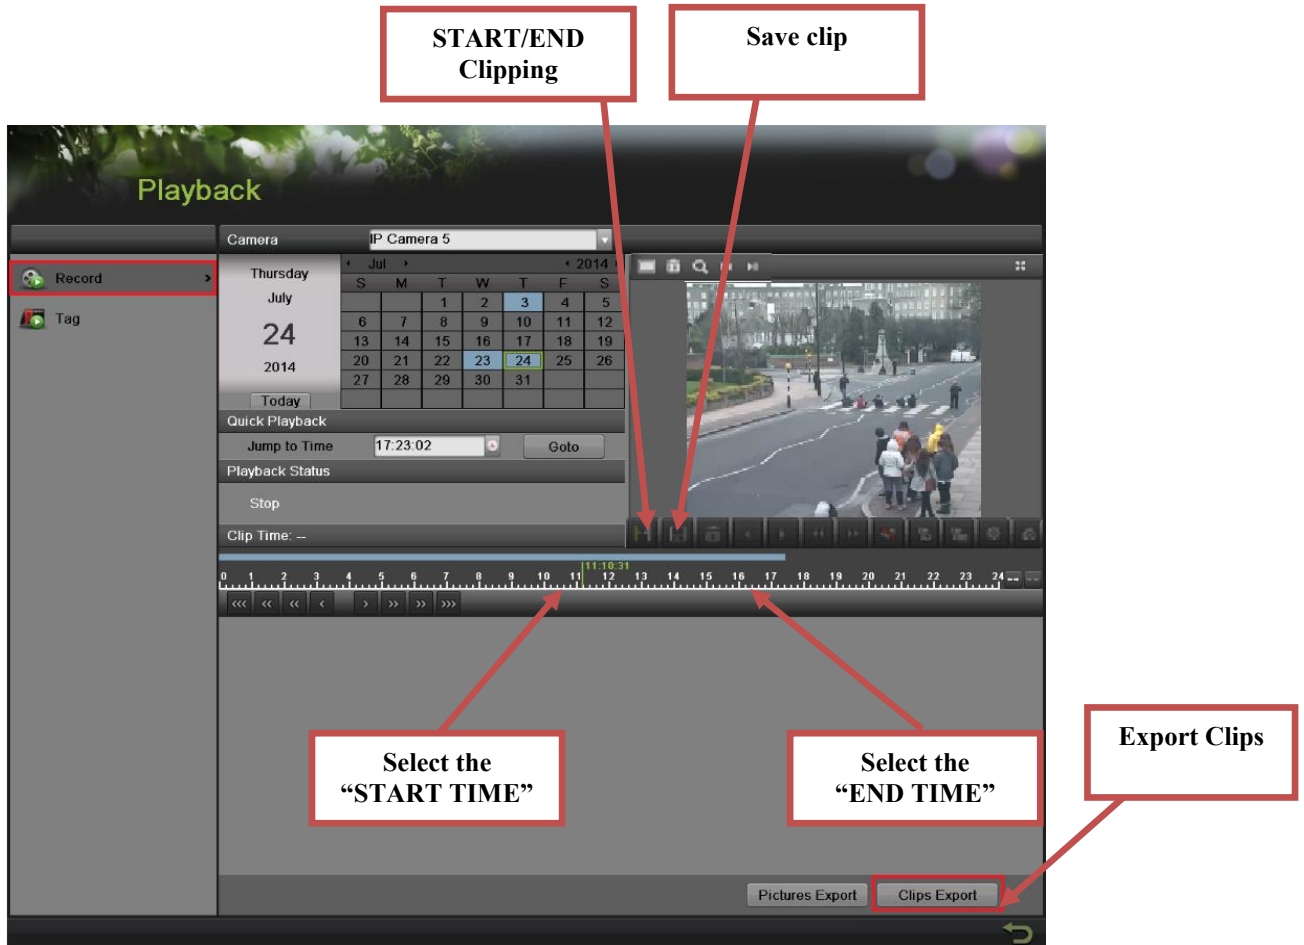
START/END Clipping

Save clip

Playback

Camera IP Camera 5

Record

Tag

Thursday
July
24
2014
Today

Jul 2014

| S | M | T | W | T | F | S |
|---|---|---|---|---|---|---|
| | | 1 | 2 | 3 | 4 | 5 |
| 6 | 7 | 8 | 9 | 10 | 11 | 12 |
| 13 | 14 | 15 | 16 | 17 | 18 | 19 |
| 20 | 21 | 22 | 23 | 24 | 25 | 26 |
| 27 | 28 | 29 | 30 | 31 | | |

Quick Playback
Jump to Time 17:23:02 Goto
Playback Status
Stop
Clip Time: --

11:10:31
0 1 2 3 4 5 6 7 8 9 10 11 12 13 14 15 16 17 18 19 20 21 22 23 24

Select the "START TIME"

Select the "END TIME"

Export Clips

Pictures Export Clips Export